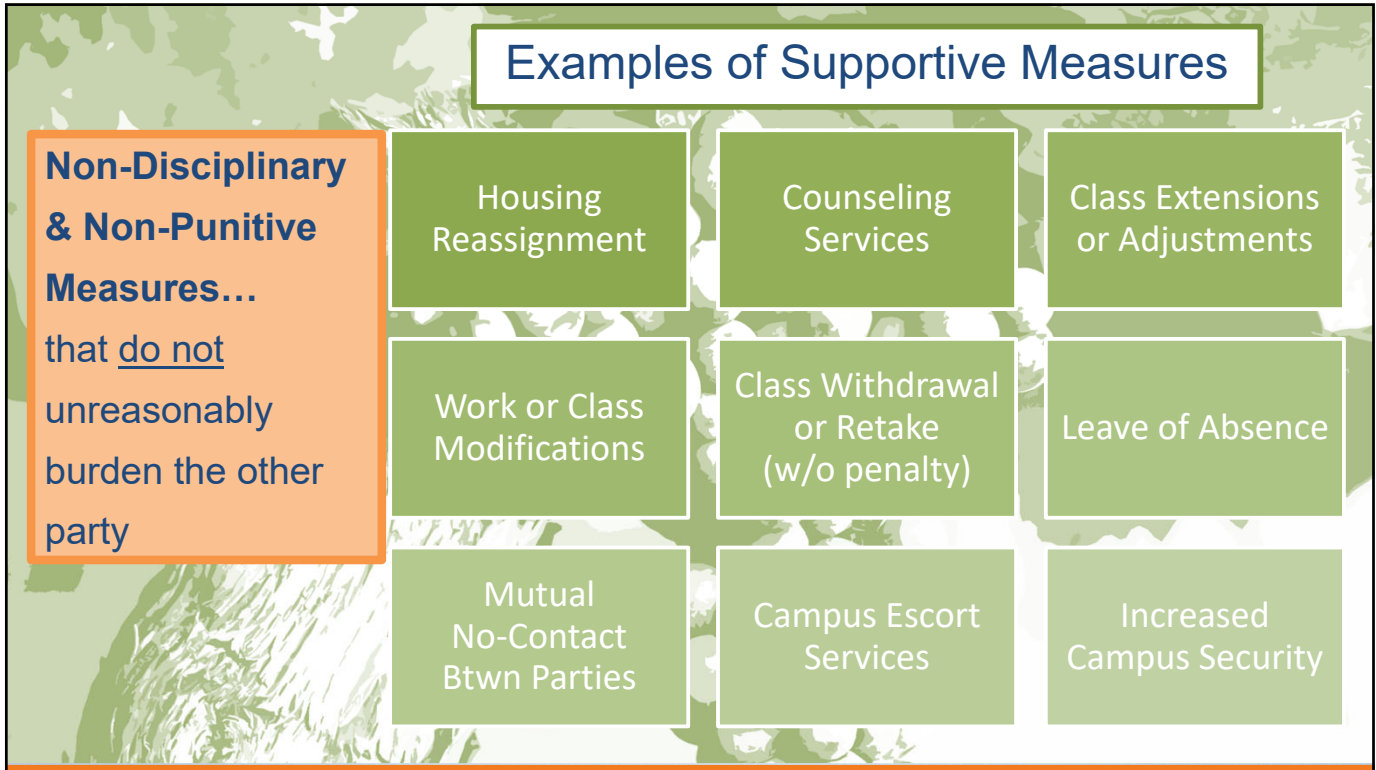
Examples of Supportive Measures

**Non-Disciplinary & Non-Punitive Measures…** that do not unreasonably burden the other party

| Housing Reassignment | Counseling Services | Class Extensions or Adjustments |
|---|---|---|
| Work or Class Modifications | Class Withdrawal or Retake (w/o penalty) | Leave of Absence |
| Mutual No-Contact Btwn Parties | Campus Escort Services | Increased Campus Security |